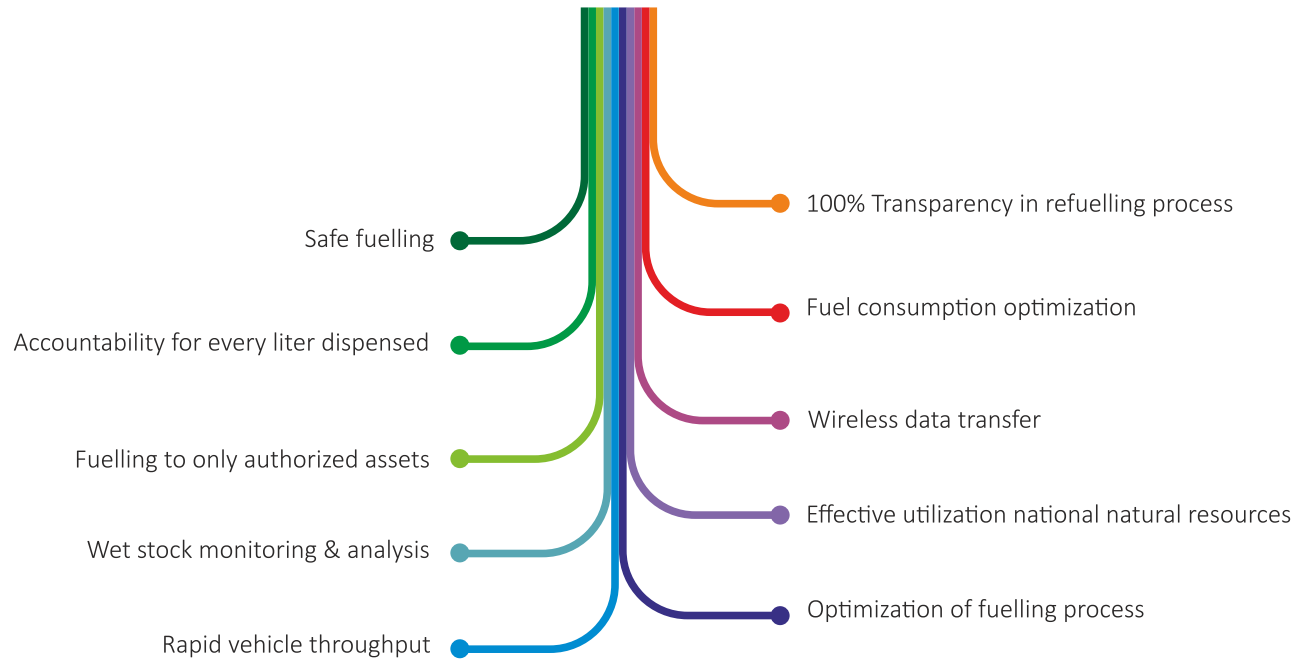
100% Transparency in refuelling process

Safe fuelling

Fuel consumption optimization

Accountability for every liter dispensed

Wireless data transfer

Fuelling to only authorized assets

Effective utilization national natural resources

Wet stock monitoring & analysis

Optimization of fuelling process

Rapid vehicle throughput